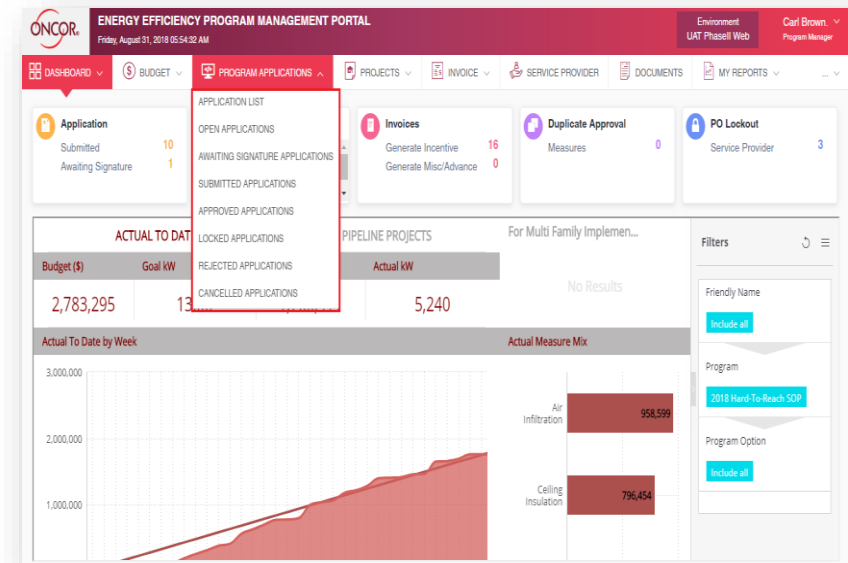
ONCOR

ENERGY EFFICIENCY PROGRAM MANAGEMENT PORTAL
Friday, August 31, 2018 05:54:32 AM

Environment
UAT Phasell Web

Carl Brown.
Program Manager

DASHBOARD | BUDGET | PROGRAM APPLICATIONS | PROJECTS | INVOICE | SERVICE PROVIDER | DOCUMENTS | MY REPORTS | ...

APPLICATION LIST
OPEN APPLICATIONS
AWAITING SIGNATURE APPLICATIONS
SUBMITTED APPLICATIONS
APPROVED APPLICATIONS
LOCKED APPLICATIONS
REJECTED APPLICATIONS
CANCELLED APPLICATIONS

Application
Submitted 10
Awaiting Signature 1

Invoices
Generate Incentive 16
Generate Misc/Advance 0

Duplicate Approval
Measures 0

PO Lockout
Service Provider 3

ACTUAL TO DAT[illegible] PIPELINE PROJECTS

| Budget ($) | Goal kW | | Actual kW |
|---|---|---|---|
| 2,783,295 | 13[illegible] | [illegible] | 5,240 |

For Multi Family Implemen...

No Results

Filters

Friendly Name
Include all

Program
2018 Hard-To-Reach SOP

Program Option
Include all

Actual To Date by Week

3,000,000
2,000,000
1,000,000

Actual Measure Mix

Air Infiltration 958,599
Ceiling Insulation 796,454